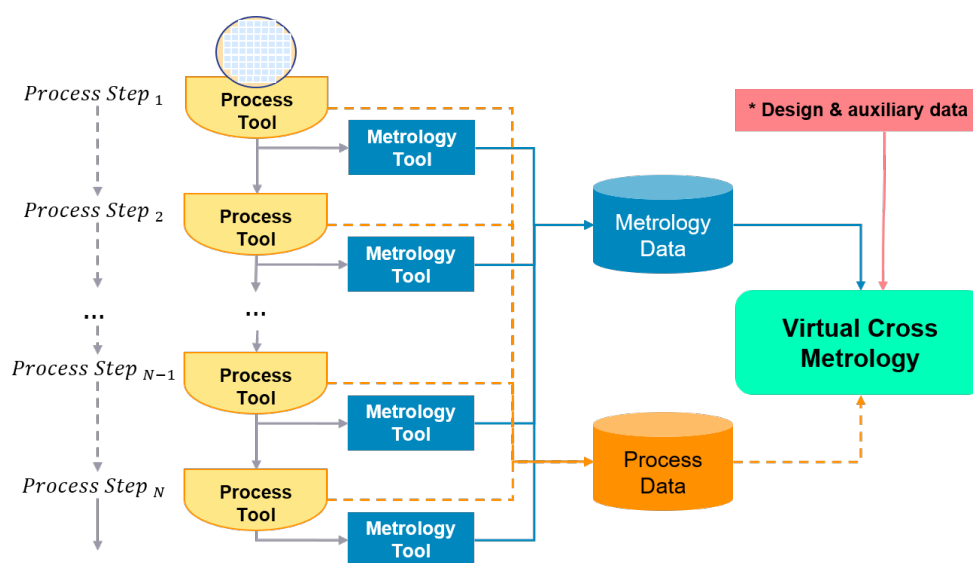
$Process\ Step_1$

Process Tool

Metrology Tool

$Process\ Step_2$

Process Tool

Metrology Tool

...

...

$Process\ Step_{N-1}$

Process Tool

Metrology Tool

$Process\ Step_N$

Process Tool

Metrology Tool

Metrology Data

Process Data

* Design & auxiliary data

Virtual Cross Metrology